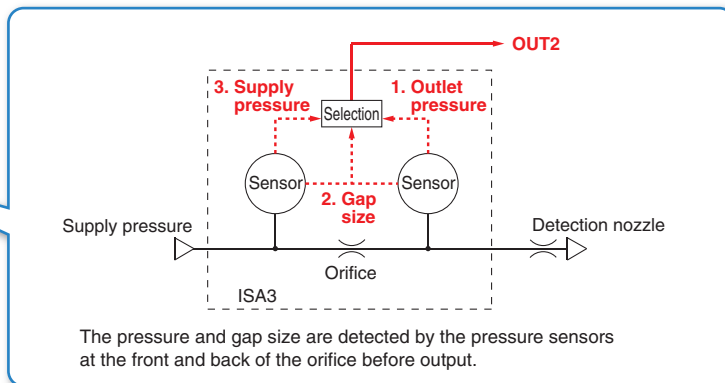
OUT2

3. Supply pressure

1. Outlet pressure

Selection

Sensor

Sensor

2. Gap size

Supply pressure

Detection nozzle

Orifice

ISA3

The pressure and gap size are detected by the pressure sensors at the front and back of the orifice before output.